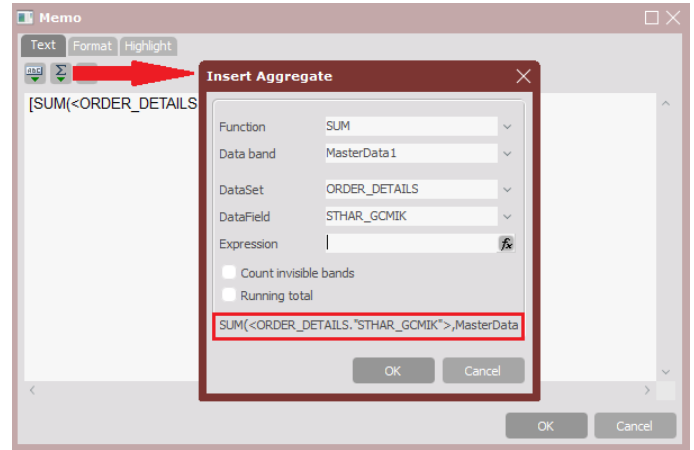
Memo

Text Format Highlight

[SUM(<ORDER_DETAILS

Insert Aggregate

Function SUM
Data band MasterData1
DataSet ORDER_DETAILS
DataField STHAR_GCMIK
Expression

Count invisible bands
Running total

SUM(<ORDER_DETAILS."STHAR_GCMIK">,MasterData

OK Cancel

OK Cancel